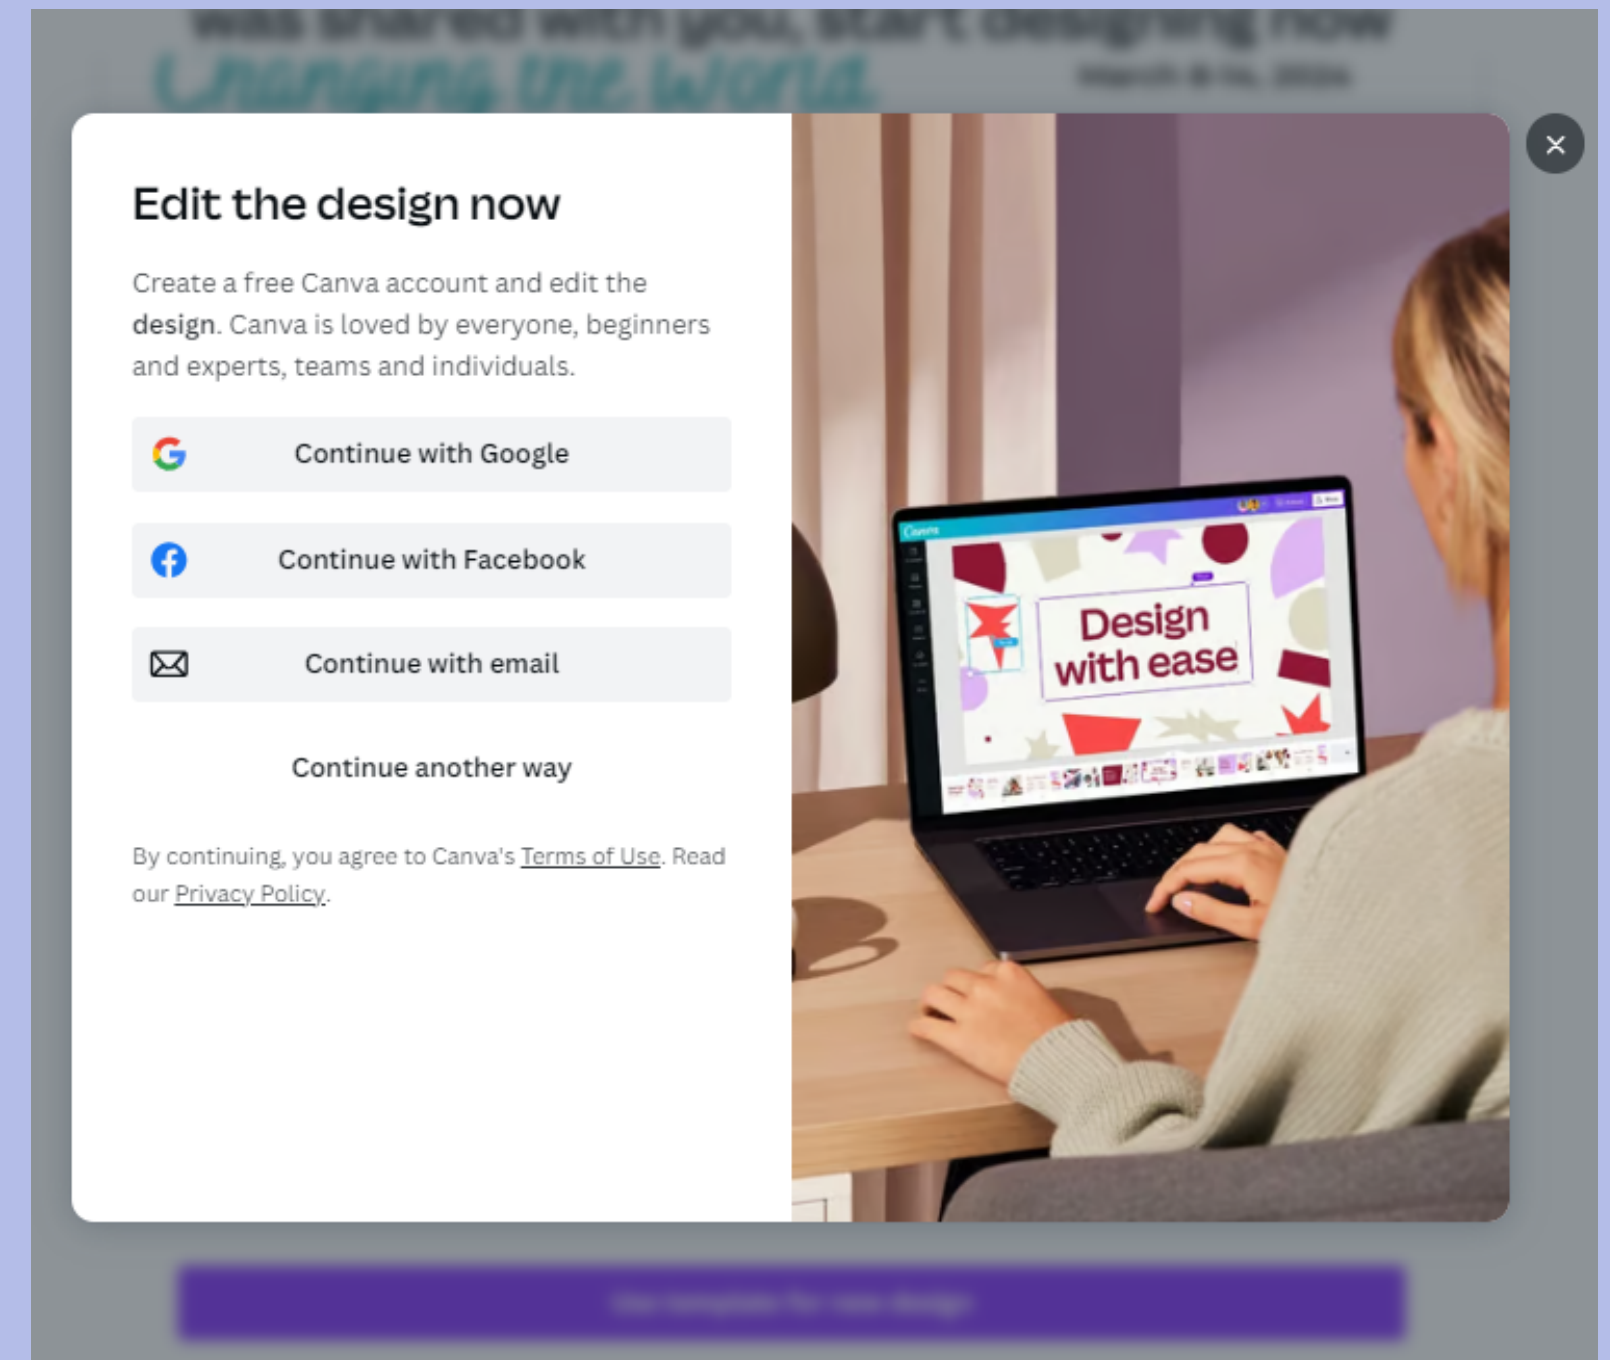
was shared with you, start designing now

Changing the World

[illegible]

Edit the design now

Create a free Canva account and edit the **design**. Canva is loved by everyone, beginners and experts, teams and individuals.

Continue with Google

Continue with Facebook

Continue with email

Continue another way

By continuing, you agree to Canva's Terms of Use. Read our Privacy Policy.

Canva

Design with ease

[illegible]